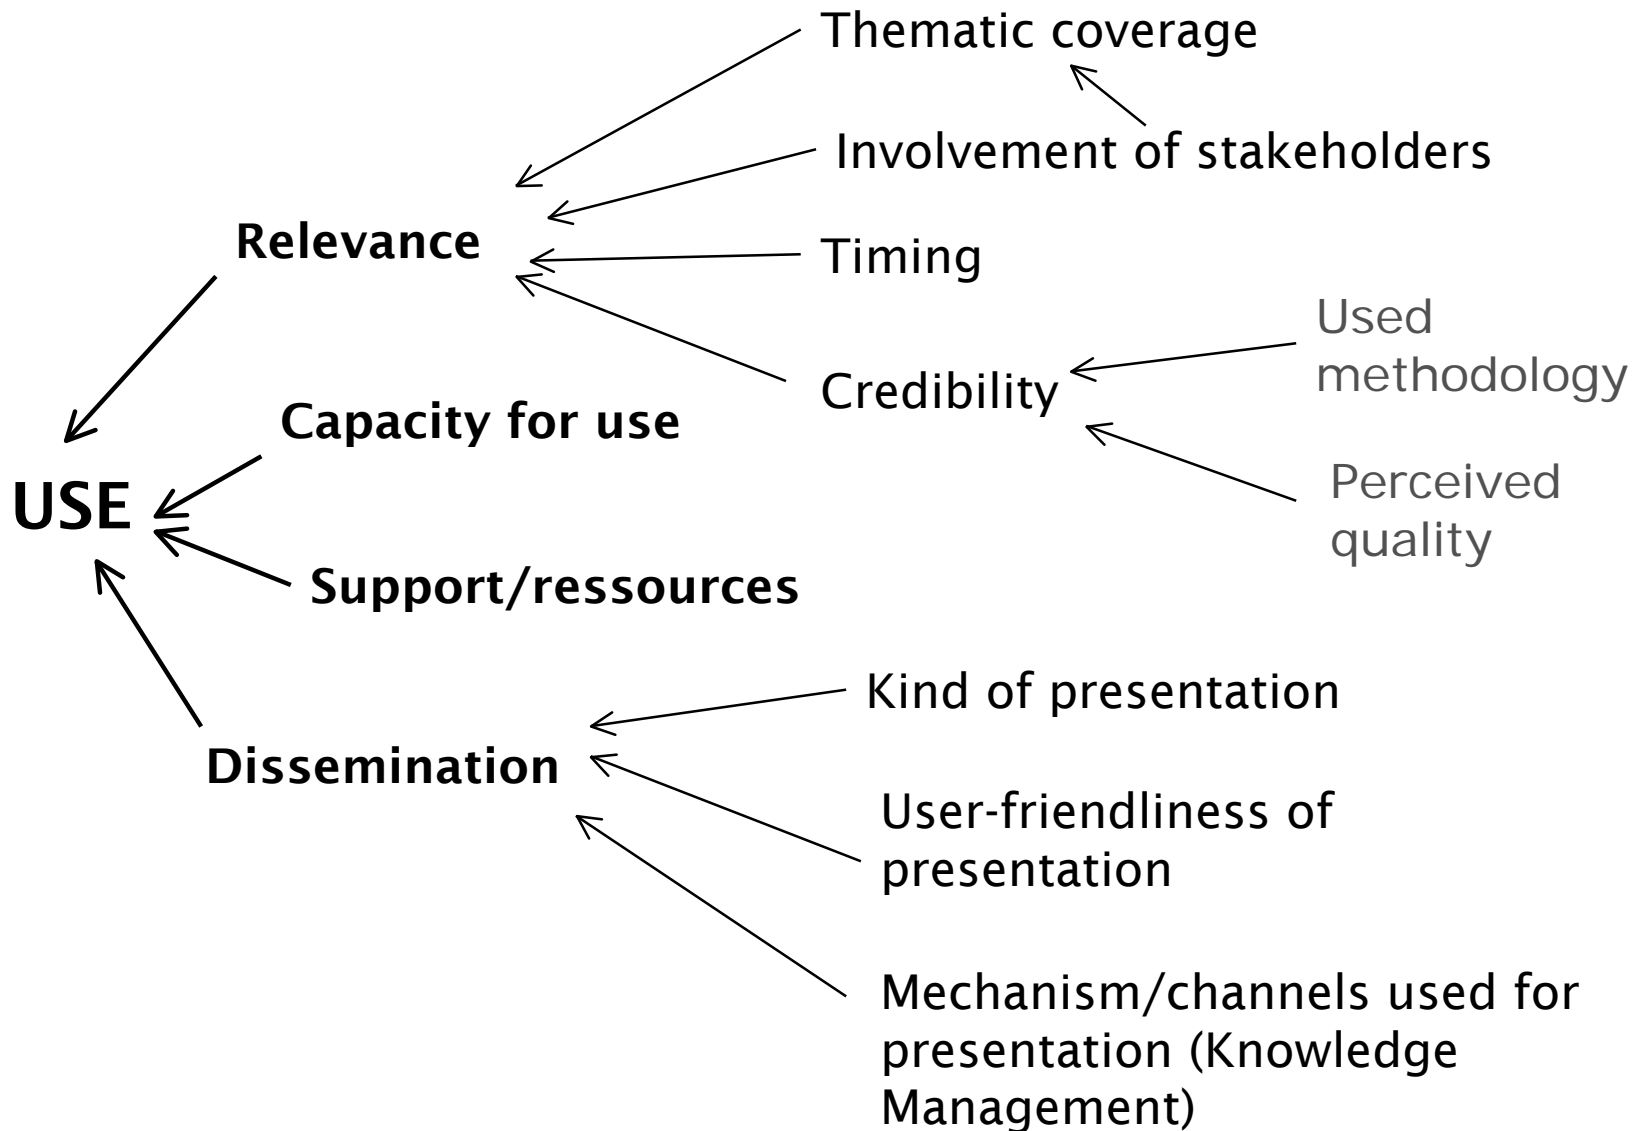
Thematic coverage

Involvement of stakeholders

Relevance

Timing

Used methodology

Credibility

Capacity for use

Perceived quality

USE

Support/ressources

Kind of presentation

Dissemination

User-friendliness of presentation

Mechanism/channels used for presentation (Knowledge Management)